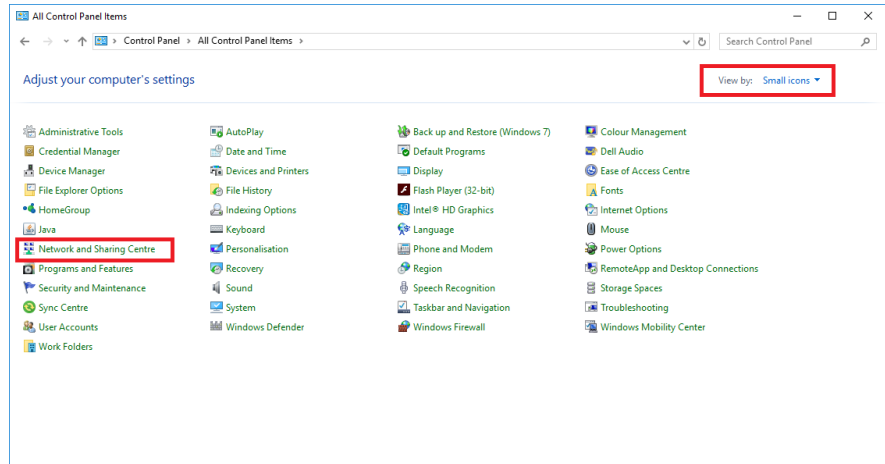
All Control Panel Items

Control Panel > All Control Panel Items >

Search Control Panel

Adjust your computer's settings

View by: Small icons

Administrative Tools
Credential Manager
Device Manager
File Explorer Options
HomeGroup
Java
Network and Sharing Centre
Programs and Features
Security and Maintenance
Sync Centre
User Accounts
Work Folders

AutoPlay
Date and Time
Devices and Printers
File History
Indexing Options
Keyboard
Personalisation
Recovery
Sound
System
Windows Defender

Back up and Restore (Windows 7)
Default Programs
Display
Flash Player (32-bit)
Intel® HD Graphics
Language
Phone and Modem
Region
Speech Recognition
Taskbar and Navigation
Windows Firewall

Colour Management
Dell Audio
Ease of Access Centre
Fonts
Internet Options
Mouse
Power Options
RemoteApp and Desktop Connections
Storage Spaces
Troubleshooting
Windows Mobility Center